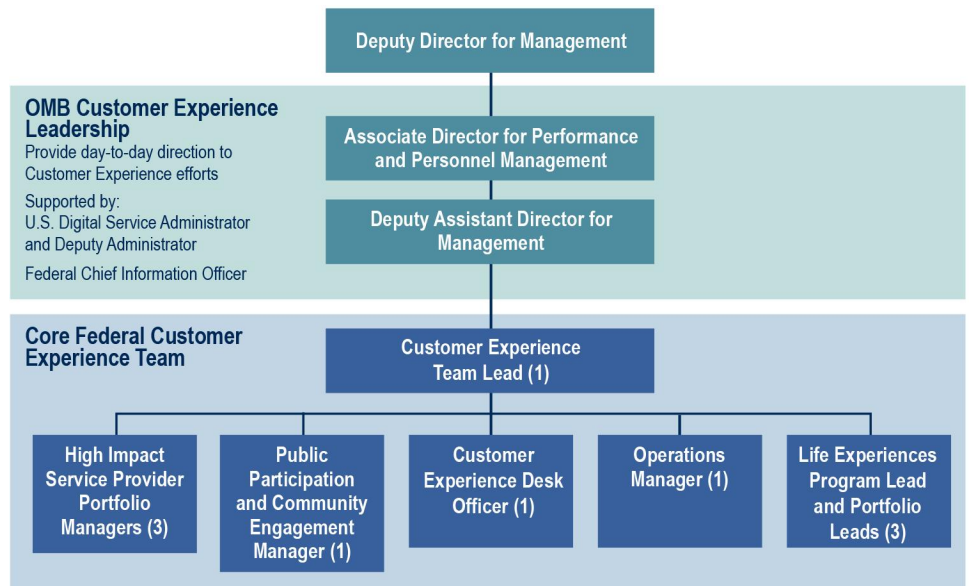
Deputy Director for Management

OMB Customer Experience Leadership
Provide day-to-day direction to Customer Experience efforts
Supported by:
U.S. Digital Service Administrator and Deputy Administrator
Federal Chief Information Officer

Associate Director for Performance and Personnel Management

Deputy Assistant Director for Management

Core Federal Customer Experience Team

Customer Experience Team Lead (1)

High Impact Service Provider Portfolio Managers (3)

Public Participation and Community Engagement Manager (1)

Customer Experience Desk Officer (1)

Operations Manager (1)

Life Experiences Program Lead and Portfolio Leads (3)